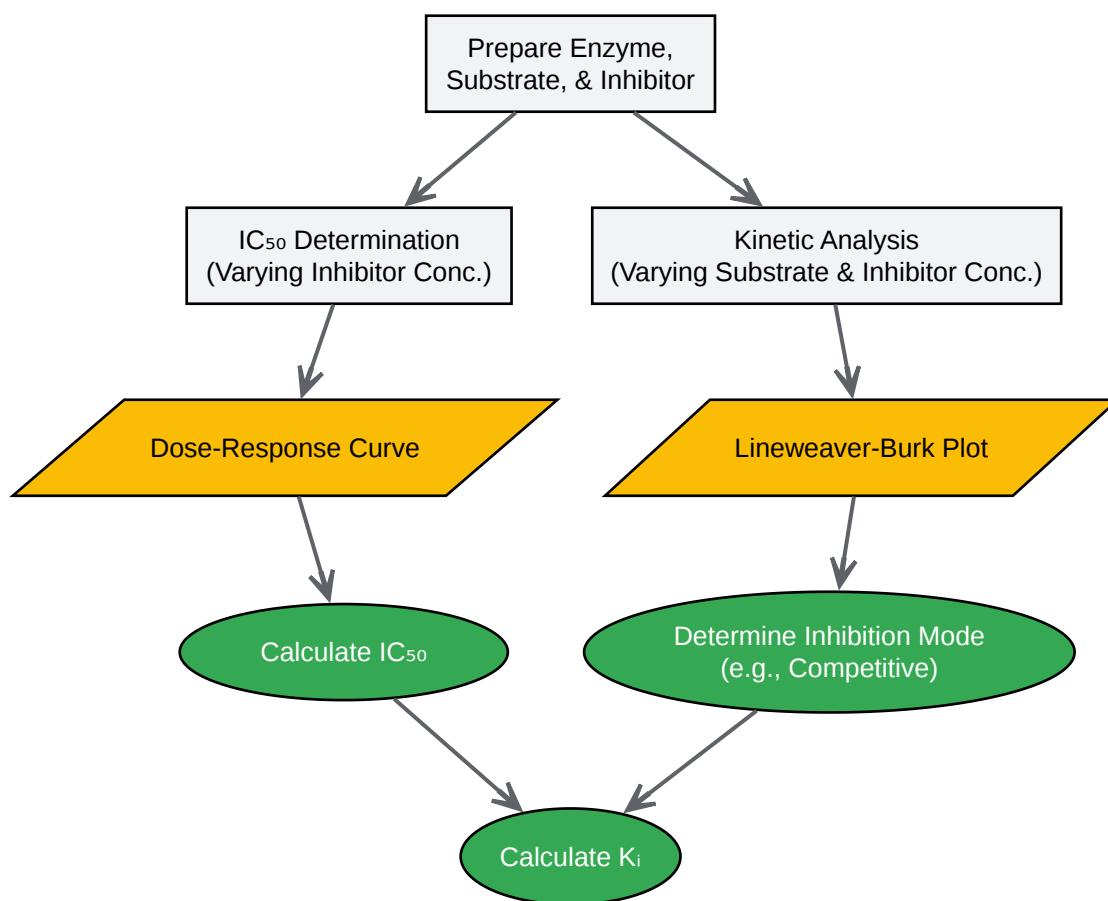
Prepare Enzyme, Substrate, & Inhibitor

IC₅₀ Determination (Varying Inhibitor Conc.)

Kinetic Analysis (Varying Substrate & Inhibitor Conc.)

Dose-Response Curve

Lineweaver-Burk Plot

Calculate IC₅₀

Determine Inhibition Mode (e.g., Competitive)

Calculate Kᵢ